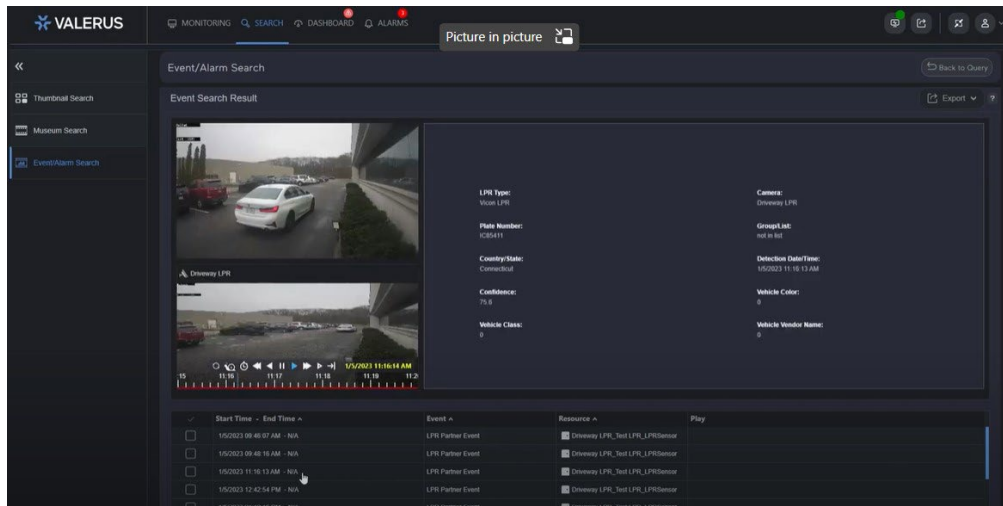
VALERUS

MONITORING SEARCH DASHBOARD ALARMS

Picture in picture

«

Thumbnail Search

Museum Search

Event/Alarm Search

Event/Alarm Search

Back to Query

Event Search Result

Export

Driveway LPR

1/5/2023 11:16:14 AM

15 11:16 11:17 11:18 11:19 11:2

LPR Type:
Vicon LPR

Camera:
Driveway LPR

Plate Number:
IC85411

Group/List:
not in list

Country/State:
Connecticut

Detection Date/Time:
1/5/2023 11:16:13 AM

Confidence:
75.8

Vehicle Color:
0

Vehicle Class:
0

Vehicle Vendor Name:
0

| | Start Time - End Time | Event | Resource | Play |
|---|---|---|---|---|
| | 1/5/2023 09:46:07 AM - N/A | LPR Partner Event | Driveway LPR_Test LPR_LPRSensor | |
| | 1/5/2023 09:48:16 AM - N/A | LPR Partner Event | Driveway LPR_Test LPR_LPRSensor | |
| | 1/5/2023 11:16:13 AM - N/A | LPR Partner Event | Driveway LPR_Test LPR_LPRSensor | |
| | 1/5/2023 12:42:54 PM - N/A | LPR Partner Event | Driveway LPR_Test LPR_LPRSensor | |